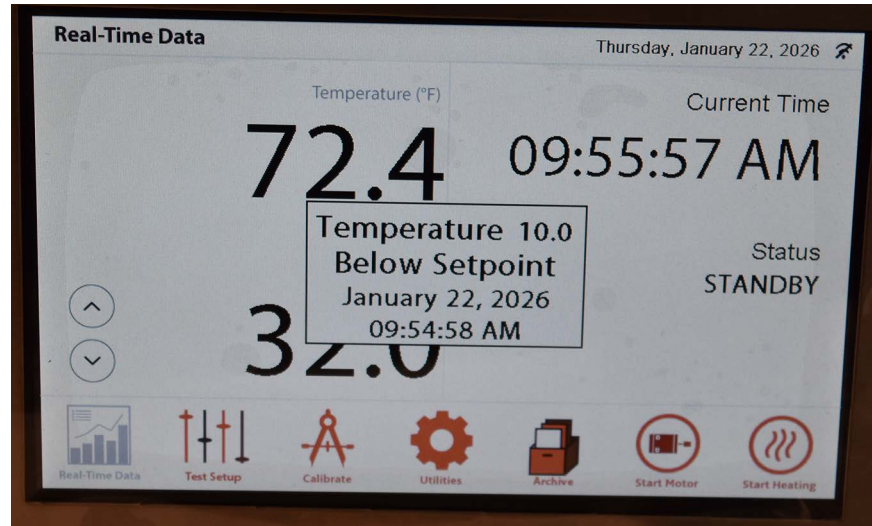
Real-Time Data

Thursday, January 22, 2026

Temperature (°F)

72.4

Current Time

09:55:57 AM

Temperature 10.0
Below Setpoint
January 22, 2026
09:54:58 AM

Status

STANDBY

32.0

Real-Time Data

Test Setup

Calibrate

Utilities

Archive

Start Motor

Start Heating